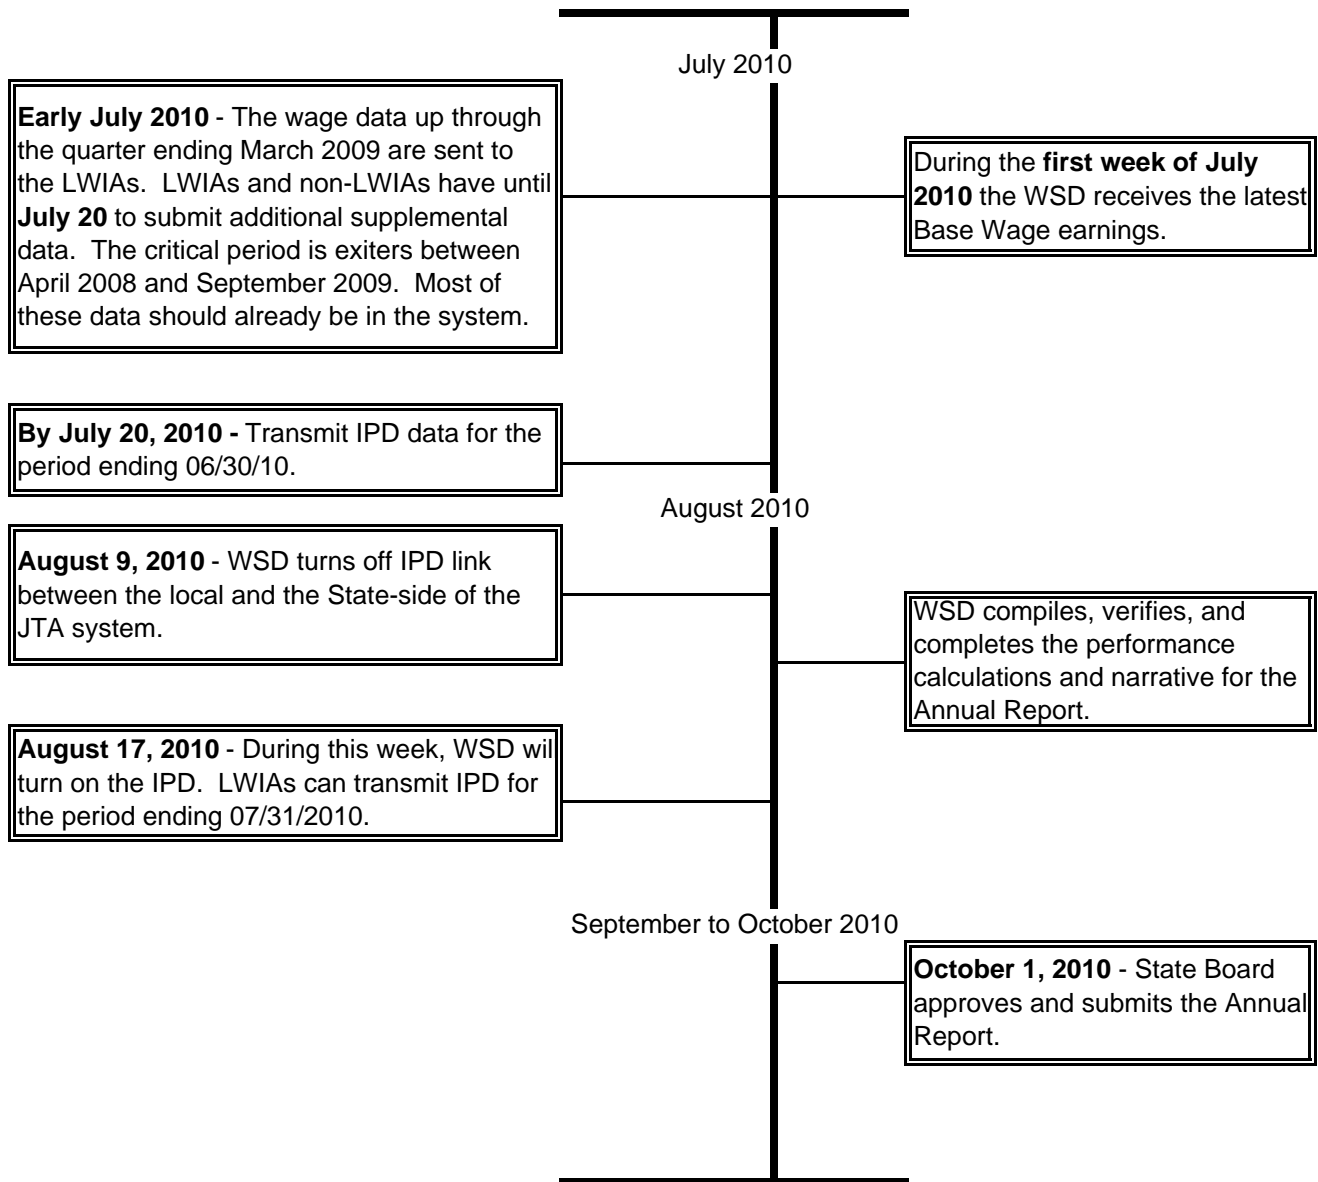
July 2010

**Early July 2010** - The wage data up through the quarter ending March 2009 are sent to the LWIAs. LWIAs and non-LWIAs have until **July 20** to submit additional supplemental data. The critical period is exiters between April 2008 and September 2009. Most of these data should already be in the system.

During the **first week of July 2010** the WSD receives the latest Base Wage earnings.

**By July 20, 2010 -** Transmit IPD data for the period ending 06/30/10.

August 2010

**August 9, 2010** - WSD turns off IPD link between the local and the State-side of the JTA system.

WSD compiles, verifies, and completes the performance calculations and narrative for the Annual Report.

**August 17, 2010** - During this week, WSD wil turn on the IPD. LWIAs can transmit IPD for the period ending 07/31/2010.

September to October 2010

**October 1, 2010** - State Board approves and submits the Annual Report.